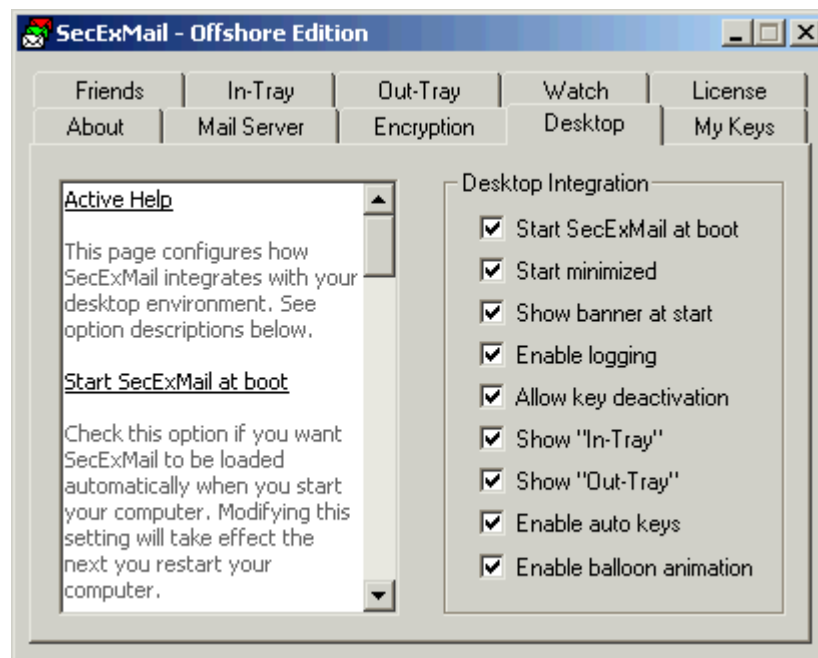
SecExMail - Offshore Edition

Friends | In-Tray | Out-Tray | Watch | License
About | Mail Server | Encryption | Desktop | My Keys

Active Help

This page configures how SecExMail integrates with your desktop environment. See option descriptions below.

Start SecExMail at boot

Check this option if you want SecExMail to be loaded automatically when you start your computer. Modifying this setting will take effect the next you restart your computer.

Desktop Integration
Start SecExMail at boot
Start minimized
Show banner at start
Enable logging
Allow key deactivation
Show "In-Tray"
Show "Out-Tray"
Enable auto keys
Enable balloon animation